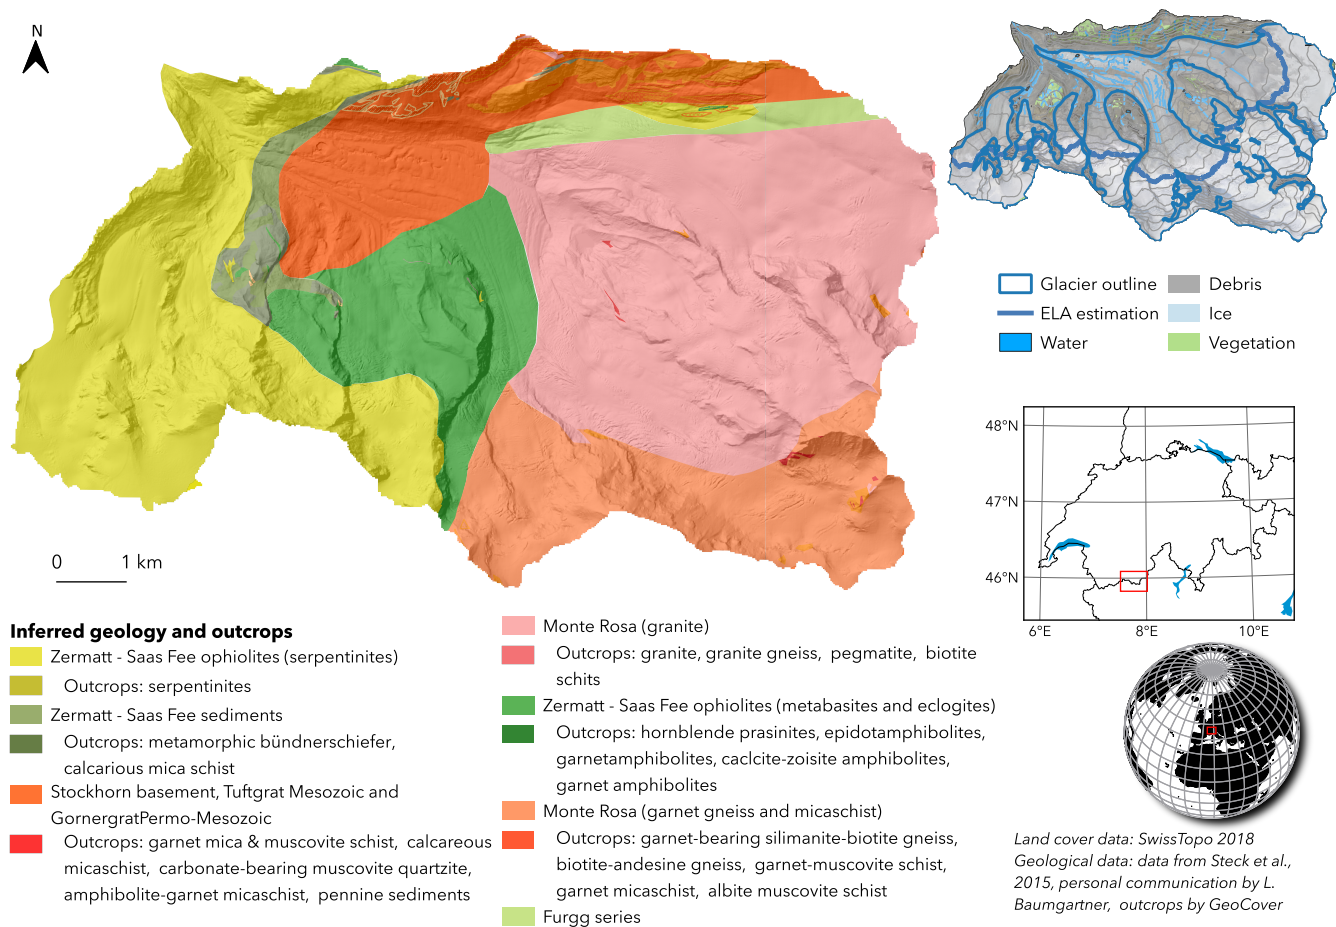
N

0 1 km

Glacier outline
ELA estimation
Water
Debris
Ice
Vegetation

48°N
47°N
46°N
6°E
8°E
10°E

Inferred geology and outcrops
Zermatt - Saas Fee ophiolites (serpentinites)
Outcrops: serpentinites
Zermatt - Saas Fee sediments
Outcrops: metamorphic bündnerschiefer, calcarious mica schist
Stockhorn basement, Tuftgrat Mesozoic and GornergratPermo-Mesozoic
Outcrops: garnet mica & muscovite schist, calcareous micaschist, carbonate-bearing muscovite quartzite, amphibolite-garnet micaschist, pennine sediments

Monte Rosa (granite)
Outcrops: granite, granite gneiss, pegmatite, biotite schits
Zermatt - Saas Fee ophiolites (metabasites and eclogites)
Outcrops: hornblende prasinites, epidotamphibolites, garnetamphibolites, caclcite-zoisite amphibolites, garnet amphibolites
Monte Rosa (garnet gneiss and micaschist)
Outcrops: garnet-bearing silimanite-biotite gneiss, biotite-andesine gneiss, garnet-muscovite schist, garnet micaschist, albite muscovite schist
Furgg series

Land cover data: SwissTopo 2018
Geological data: data from Steck et al., 2015, personal communication by L. Baumgartner, outcrops by GeoCover